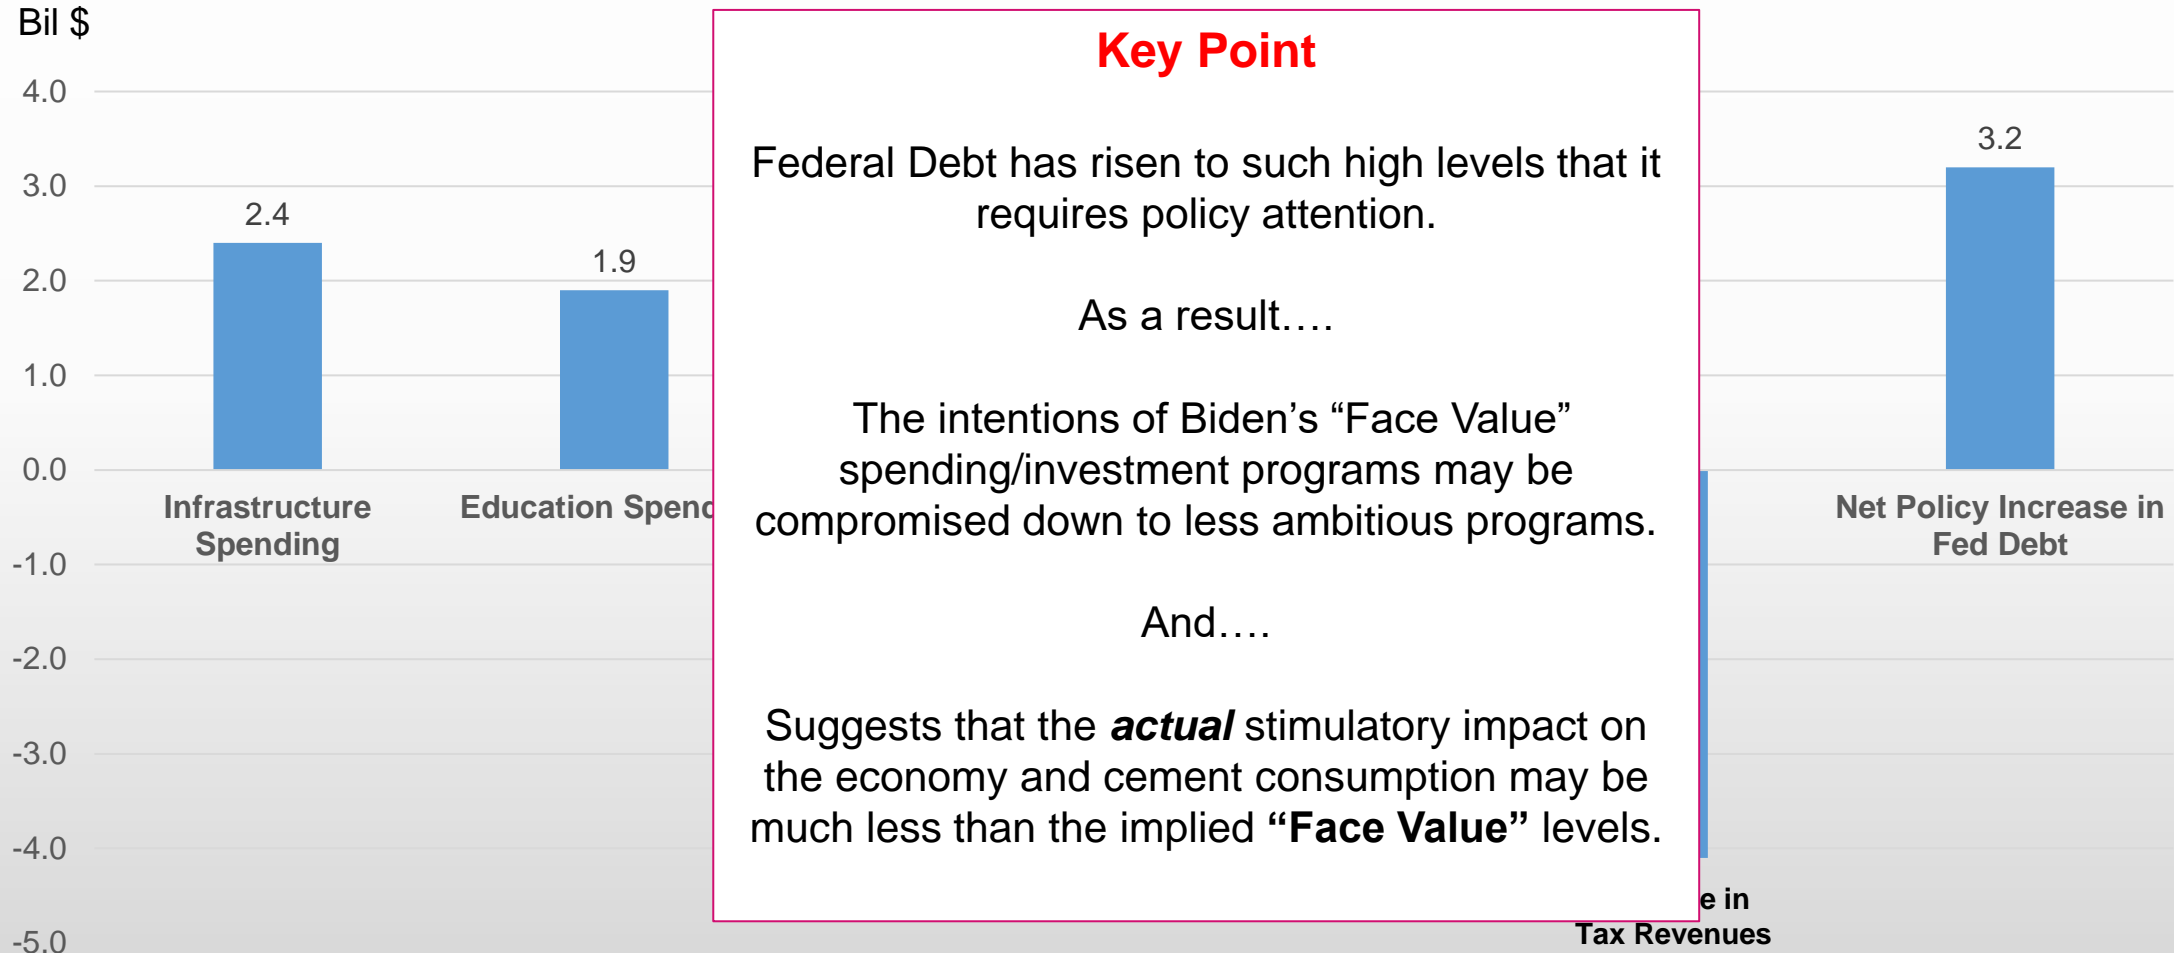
Bil $

4.0

3.0

2.0

1.0

0.0

-1.0

-2.0

-3.0

-4.0

-5.0

2.4

Infrastructure Spending

1.9

Education Spend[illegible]

Key Point

Federal Debt has risen to such high levels that it requires policy attention.

As a result….

The intentions of Biden's "Face Value" spending/investment programs may be compromised down to less ambitious programs.

And….

Suggests that the ***actual*** stimulatory impact on the economy and cement consumption may be much less than the implied **"Face Value"** levels.

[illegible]e in Tax Revenues

3.2

Net Policy Increase in Fed Debt